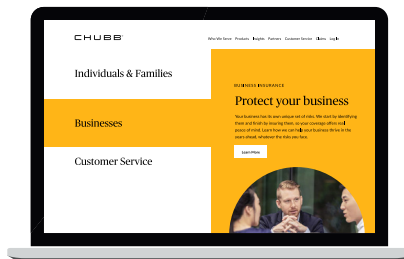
CHUBB

Who We Serve Products Insights Partners Customer Service Claims Login

Individuals & Families

Businesses

Customer Service

BUSINESS INSURANCE

Protect your business

Your business has its own unique set of risks. We start by identifying them and finish by insuring them, so your coverage offers real peace of mind. Learn how we can help your business thrive in the years ahead, whatever the risks you face.

Learn More